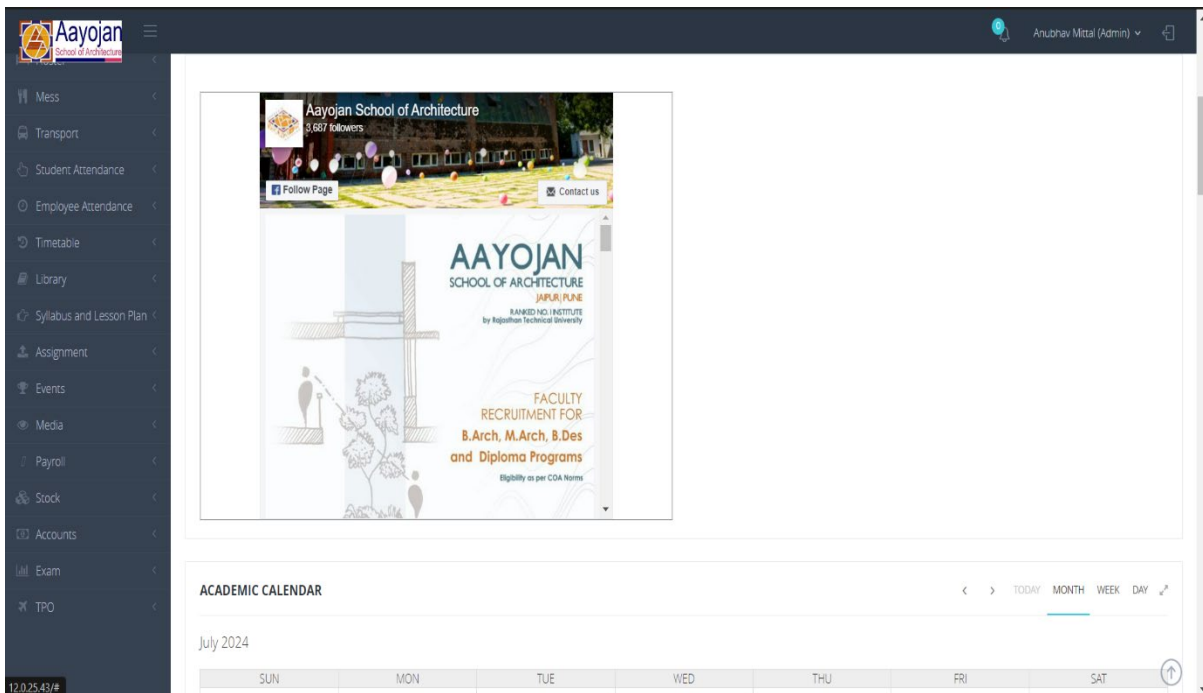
Aayojan
School of Architecture

Mess
Transport
Student Attendance
Employee Attendance
Timetable
Library
Syllabus and Lesson Plan
Assignment
Events
Media
Payroll
Stock
Accounts
Exam
TPO

12.0.25.43/#

0

Anubhav Mittal (Admin)

Aayojan School of Architecture
3,687 followers
Follow Page
Contact us

AAYOJAN
SCHOOL OF ARCHITECTURE
JAIPUR | PUNE
RANKED NO. I INSTITUTE
by Rajasthan Technical University

FACULTY
RECRUITMENT FOR
B.Arch, M.Arch, B.Des
and Diploma Programs
Eligibility as per COA Norms

ACADEMIC CALENDAR

TODAY MONTH WEEK DAY

July 2024

| SUN | MON | TUE | WED | THU | FRI | SAT |
|---|---|---|---|---|---|---|